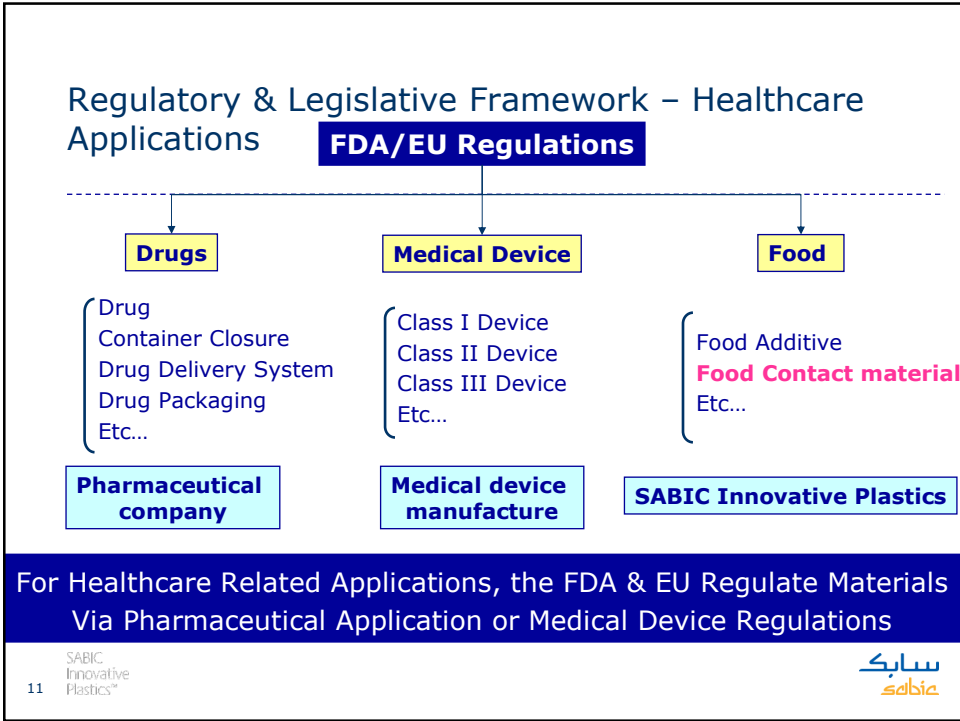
Regulatory & Legislative Framework – Healthcare Applications

FDA/EU Regulations

Drugs

Medical Device

Food

Drug
Container Closure
Drug Delivery System
Drug Packaging
Etc…

Class I Device
Class II Device
Class III Device
Etc…

Food Additive
Food Contact material
Etc…

Pharmaceutical company

Medical device manufacture

SABIC Innovative Plastics

For Healthcare Related Applications, the FDA & EU Regulate Materials Via Pharmaceutical Application or Medical Device Regulations

SABIC Innovative Plastics™

11

سابك
sabic